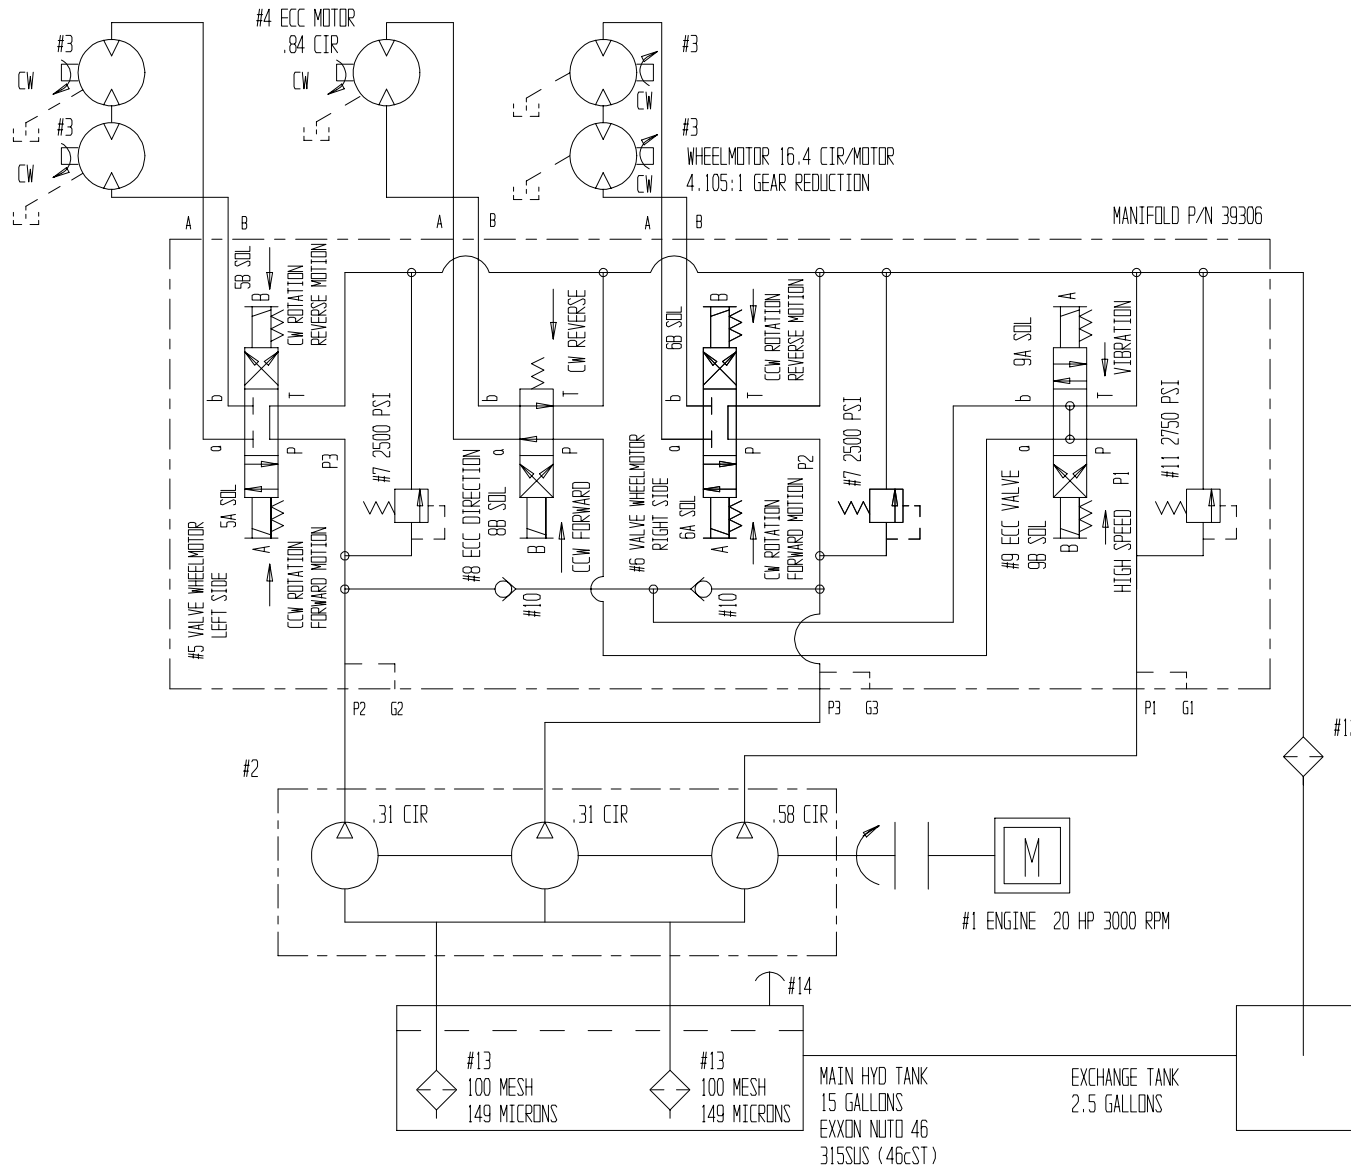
#3
CW
#3
CW
#4 ECC MOTOR
.84 CIR
CW
#3
CW
#3
CW
WHEELMOTOR 16.4 CIR/MOTOR
4.105:1 GEAR REDUCTION
MANIFOLD P/N 39306

A B A B A B

5B SOL
B
CW ROTATION
REVERSE MOTION
b T
a P
P3
5A SOL
A
CCW ROTATION
FORWARD MOTION
#5 VALVE WHEELMOTOR
LEFT SIDE
#7 2500 PSI

CW REVERSE
b T
a P
#8 ECC DIRECTION
8B SOL
B
CCW FORWARD
#10

6B SOL
B
CCW ROTATION
REVERSE MOTION
b T
a P
P2
#6 VALVE WHEELMOTOR
RIGHT SIDE
6A SOL
A
CW ROTATION
FORWARD MOTION
#10
#7 2500 PSI

9A SOL
A
VIBRATION
b T
a P
P1
#9 ECC VALVE
9B SOL
B
HIGH SPEED
#11 2750 PSI

P2 G2
P3 G3
P1 G1
#1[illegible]

#2
.31 CIR
.31 CIR
.58 CIR
M
#1 ENGINE 20 HP 3000 RPM

#14
#13
100 MESH
149 MICRONS
#13
100 MESH
149 MICRONS
MAIN HYD TANK
15 GALLONS
EXXON NUTO 46
315SUS (46cST)
EXCHANGE TANK
2.5 GALLONS